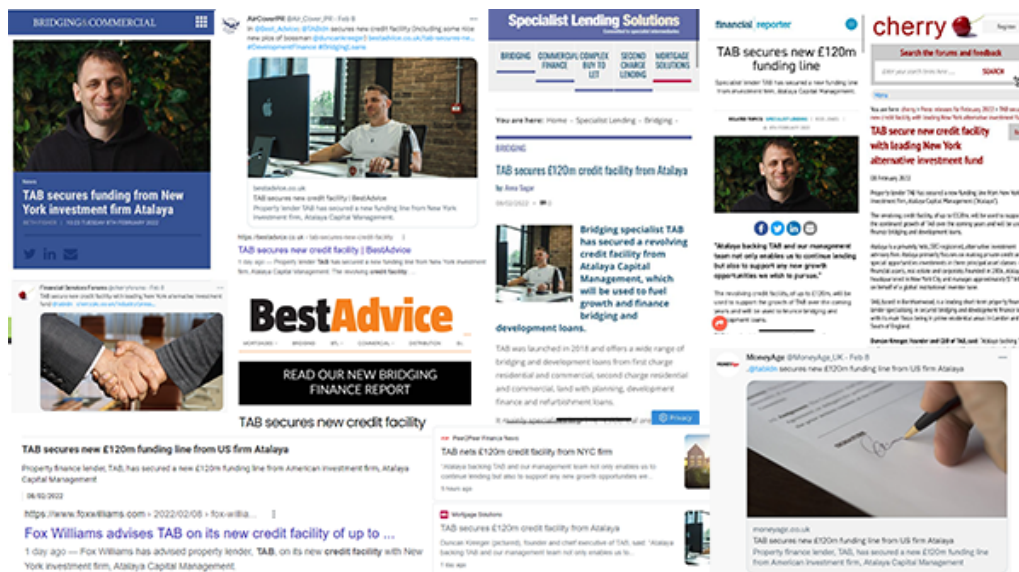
BRIDGING&COMMERCIAL

News

TAB secures funding from New York investment firm Atalaya

AirCoverPR @Air_Cover_PR · Feb 8
In @Best_Advice_ @TABdn secures new credit facility (including some nice new pic of bossman @duncankreeger!) bestadvice.co.uk/tab-secures-ne... #DevelopmentFinance #BridgingLoans

bestadvice.co.uk
TAB secures new credit facility | BestAdvice
Property lender TAB has secured a new funding line from New York investment firm, Atalaya Capital Management.

https://www.bestadvice.co.uk › tab-secures-new-credit-facility
TAB secures new credit facility | BestAdvice
1 day ago — Property lender TAB has secured a new funding line from New York investment firm, Atalaya Capital Management. The revolving credit facility ...

Specialist Lending Solutions

BRIDGING COMMERCIAL FINANCE COMPLEX BUY TO LET SECOND CHARGE LENDING MORTGAGE SOLUTIONS

You are here: Home › Specialist Lending › Bridging ›

BRIDGING

TAB secures £120m credit facility from Atalaya

Bridging specialist TAB has secured a revolving credit facility from Atalaya Capital Management, which will be used to fuel growth and finance bridging and development loans.

TAB was launched in 2018 and offers a wide range of bridging and development loans from first charge residential and commercial, second charge residential and commercial, land with planning, development finance and refurbishment loans.

Privacy

financial reporter

TAB secures new £120m funding line

"Atalaya backing TAB and our management team not only enables us to continue lending but also to support any new growth opportunities we wish to pursue."

cherry

Search the forums and feedback

SEARCH

TAB secure new credit facility with leading New York alternative investment fund

08 February 2022

Financial Services Forums

BestAdvice

READ OUR NEW BRIDGING FINANCE REPORT

TAB secures new credit facility

MoneyAge @MoneyAge_UK · Feb 8
.@tabldn secures new £120m funding line from US firm Atalaya

moneyage.co.uk
TAB secures new £120m funding line from US firm Atalaya
Property finance lender, TAB, has secured a new £120m funding line from American investment firm, Atalaya Capital Management

TAB secures new £120m funding line from US firm Atalaya
Property finance lender, TAB, has secured a new £120m funding line from American investment firm, Atalaya Capital Management
08/02/2022

https://www.foxwilliams.com › 2022/02/08 › fox-willia...
Fox Williams advises TAB on its new credit facility of up to ...
1 day ago — Fox Williams has advised property lender, TAB, on its new credit facility with New York investment firm, Atalaya Capital Management.

Peer2Peer Finance News
TAB nets £120m credit facility from NYC firm
"Atalaya backing TAB and our management team not only enables us to continue lending but also to support any new growth opportunities we ...
5 hours ago

Mortgage Solutions
TAB secures £120m credit facility from Atalaya
Duncan Kreeger (pictured), founder and chief executive of TAB, said: "Atalaya backing TAB and our management team not only enables us to ...